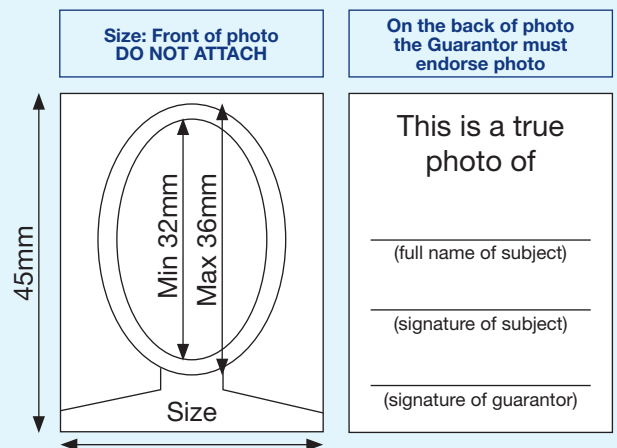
Size: Front of photo
DO NOT ATTACH

On the back of photo the Guarantor must endorse photo

45mm

Min 32mm

Max 36mm

Size

This is a true photo of

(full name of subject)

(signature of subject)

(signature of guarantor)